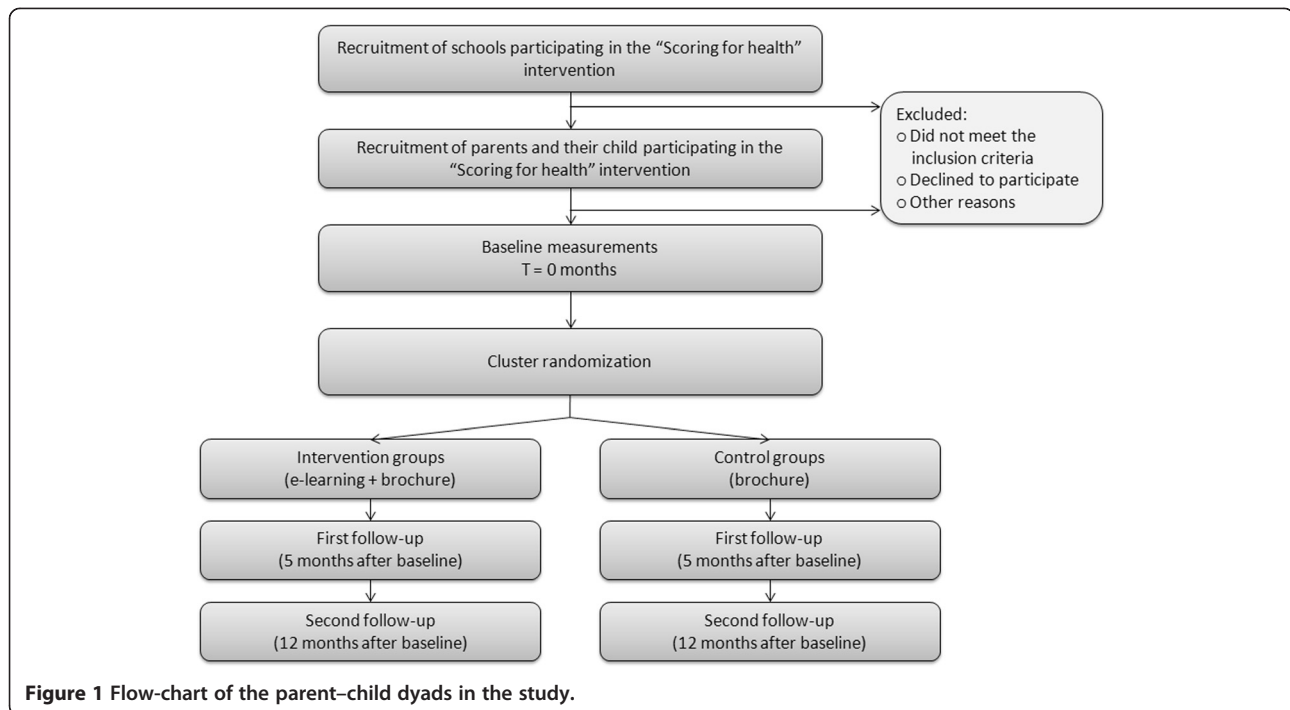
Recruitment of schools participating in the "Scoring for health" intervention

Excluded:
o Did not meet the inclusion criteria
o Declined to participate
o Other reasons

Recruitment of parents and their child participating in the "Scoring for health" intervention

Baseline measurements
T = 0 months

Cluster randomization

Intervention groups
(e-learning + brochure)

First follow-up
(5 months after baseline)

Second follow-up
(12 months after baseline)

Control groups
(brochure)

First follow-up
(5 months after baseline)

Second follow-up
(12 months after baseline)

**Figure 1 Flow-chart of the parent–child dyads in the study.**